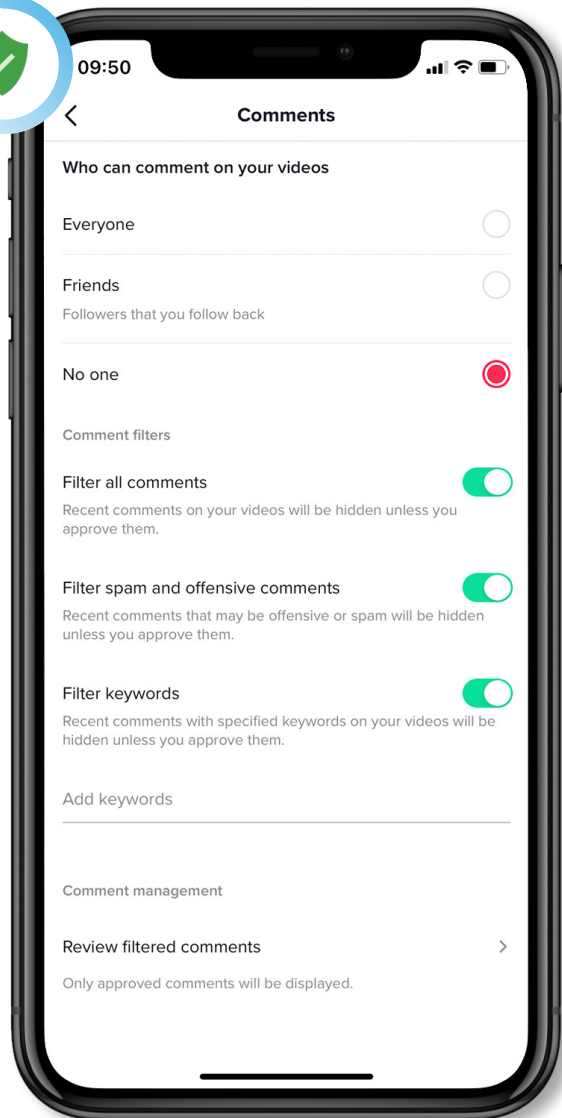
09:50

Comments

Who can comment on your videos

Everyone

Friends
Followers that you follow back

No one

Comment filters

Filter all comments
Recent comments on your videos will be hidden unless you approve them.

Filter spam and offensive comments
Recent comments that may be offensive or spam will be hidden unless you approve them.

Filter keywords
Recent comments with specified keywords on your videos will be hidden unless you approve them.

Add keywords

Comment management

Review filtered comments

Only approved comments will be displayed.